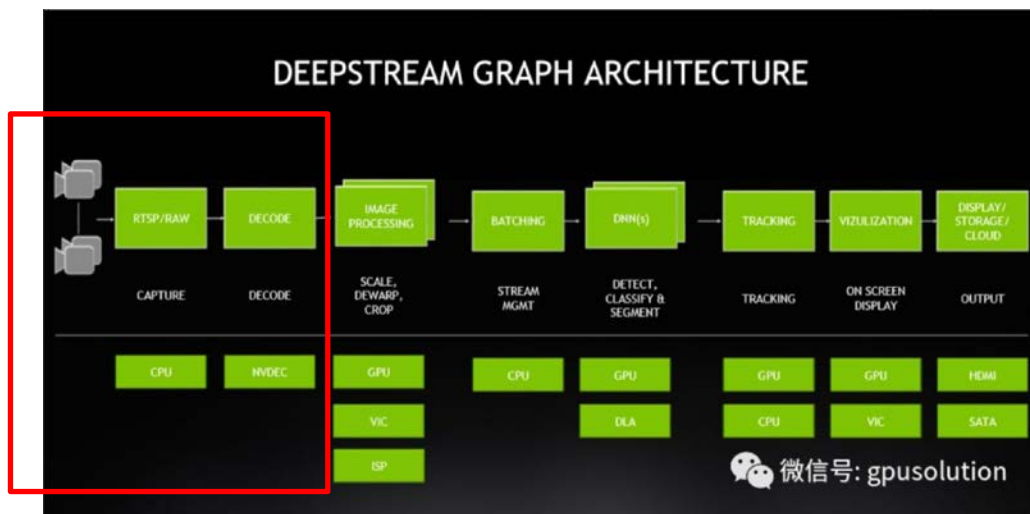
DEEPSTREAM GRAPH ARCHITECTURE

RTSP/RAW
DECODE
IMAGE PROCESSING
BATCHING
DNN(s)
TRACKING
VIZULIZATION
DISPLAY/ STORAGE/ CLOUD

CAPTURE
DECODE
SCALE, DEWARP, CROP
STREAM MGMT
DETECT, CLASSIFY & SEGMENT
TRACKING
ON SCREEN DISPLAY
OUTPUT

CPU
NVDEC
GPU
VIC
ISP
CPU
GPU
DLA
GPU
CPU
GPU
VIC
HDMI
SATA

微信号: gpusolution